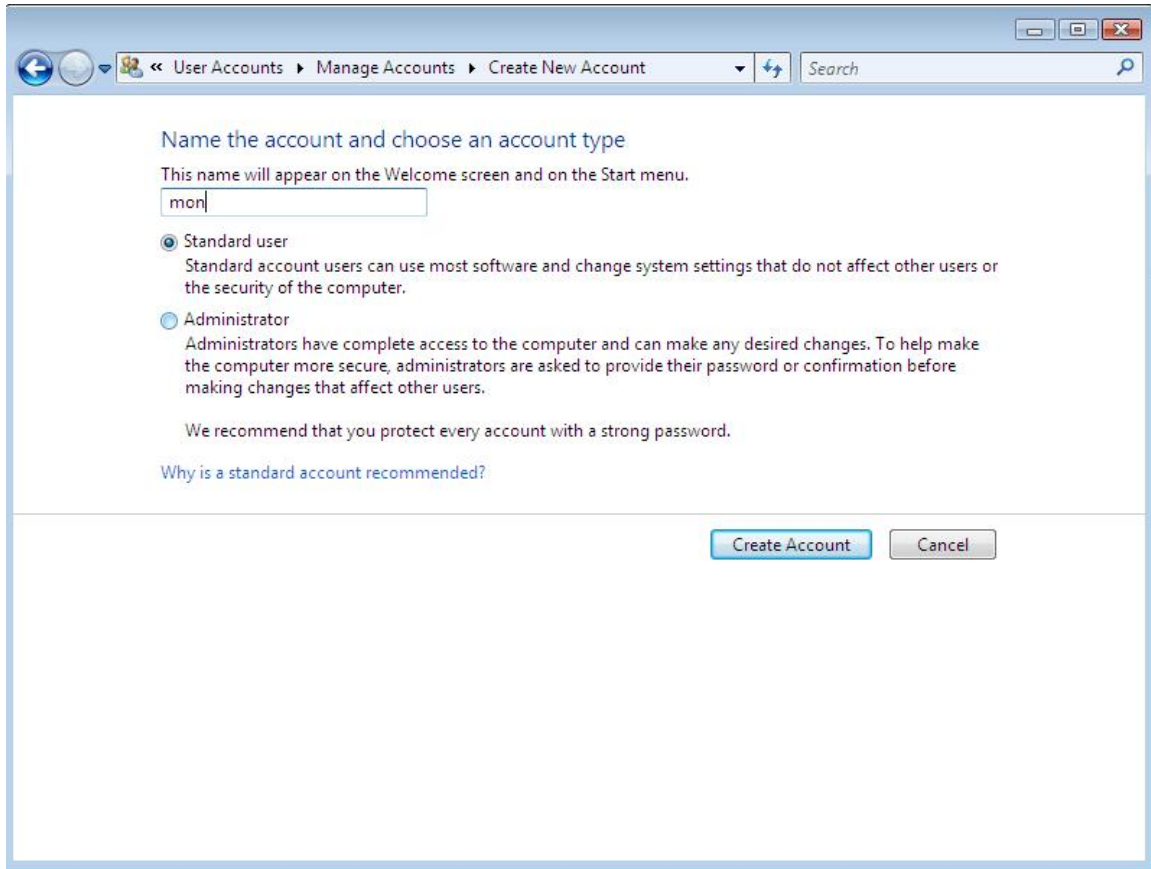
« User Accounts ▸ Manage Accounts ▸ Create New Account

Search

Name the account and choose an account type

This name will appear on the Welcome screen and on the Start menu.

mon

Standard user

Standard account users can use most software and change system settings that do not affect other users or the security of the computer.

Administrator

Administrators have complete access to the computer and can make any desired changes. To help make the computer more secure, administrators are asked to provide their password or confirmation before making changes that affect other users.

We recommend that you protect every account with a strong password.

Why is a standard account recommended?

Create Account

Cancel